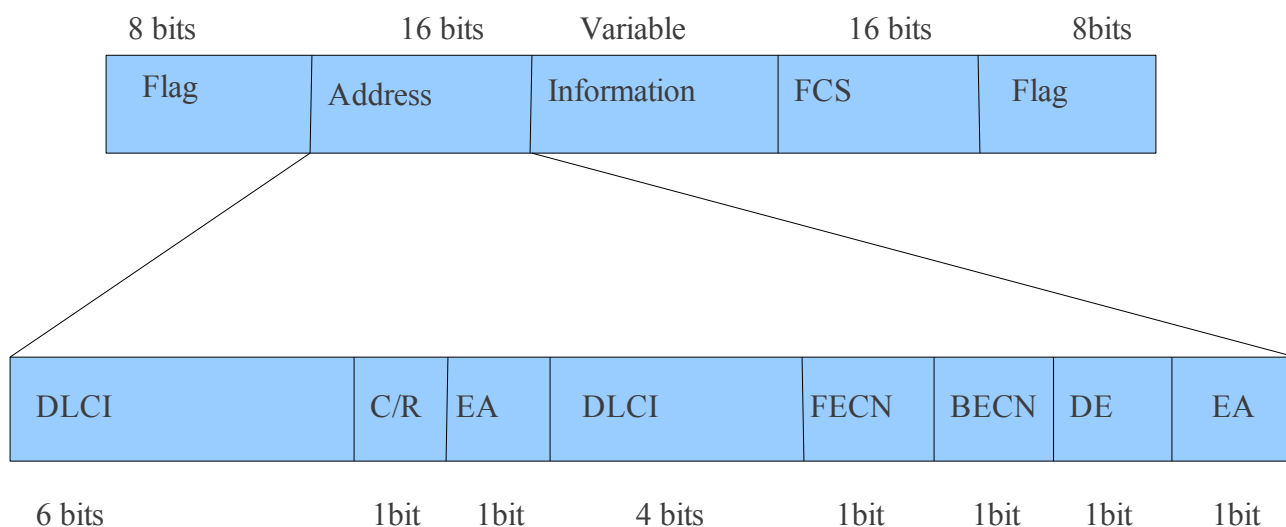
8 bits 16 bits Variable 16 bits 8bits

| Flag | Address | Information | FCS | Flag |
|---|---|---|---|---|

| DLCI | C/R | EA | DLCI | FECN | BECN | DE | EA |
|---|---|---|---|---|---|---|---|

6 bits 1bit 1bit 4 bits 1bit 1bit 1bit 1bit